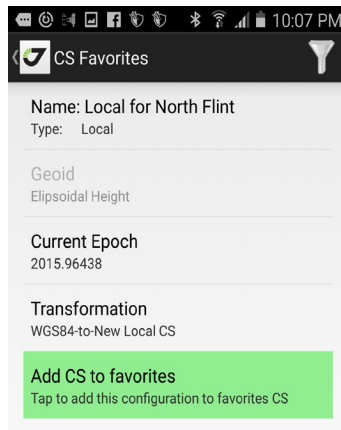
10:07 PM

CS Favorites

Name: Local for North Flint
Type: Local

Geoid
Elipsoidal Height

Current Epoch
2015.96438

Transformation
WGS84-to-New Local CS

Add CS to favorites
Tap to add this configuration to favorites CS